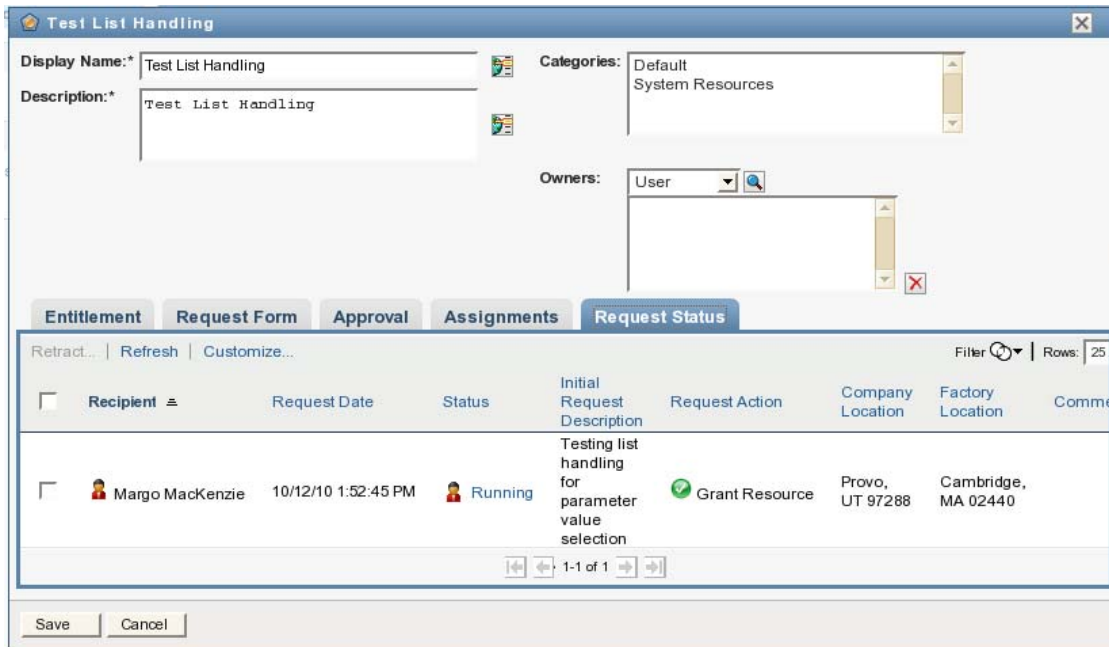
Test List Handling

Display Name:* Test List Handling

Description:* Test List Handling

Categories: Default
System Resources

Owners: User

Entitlement | Request Form | Approval | Assignments | Request Status

Retract... | Refresh | Customize...

Filter | Rows: 25

| | Recipient | Request Date | Status | Initial Request Description | Request Action | Company Location | Factory Location | Comme |
|---|---|---|---|---|---|---|---|---|
| | Margo MacKenzie | 10/12/10 1:52:45 PM | Running | Testing list handling for parameter value selection | Grant Resource | Provo, UT 97288 | Cambridge, MA 02440 | |

1-1 of 1

Save | Cancel